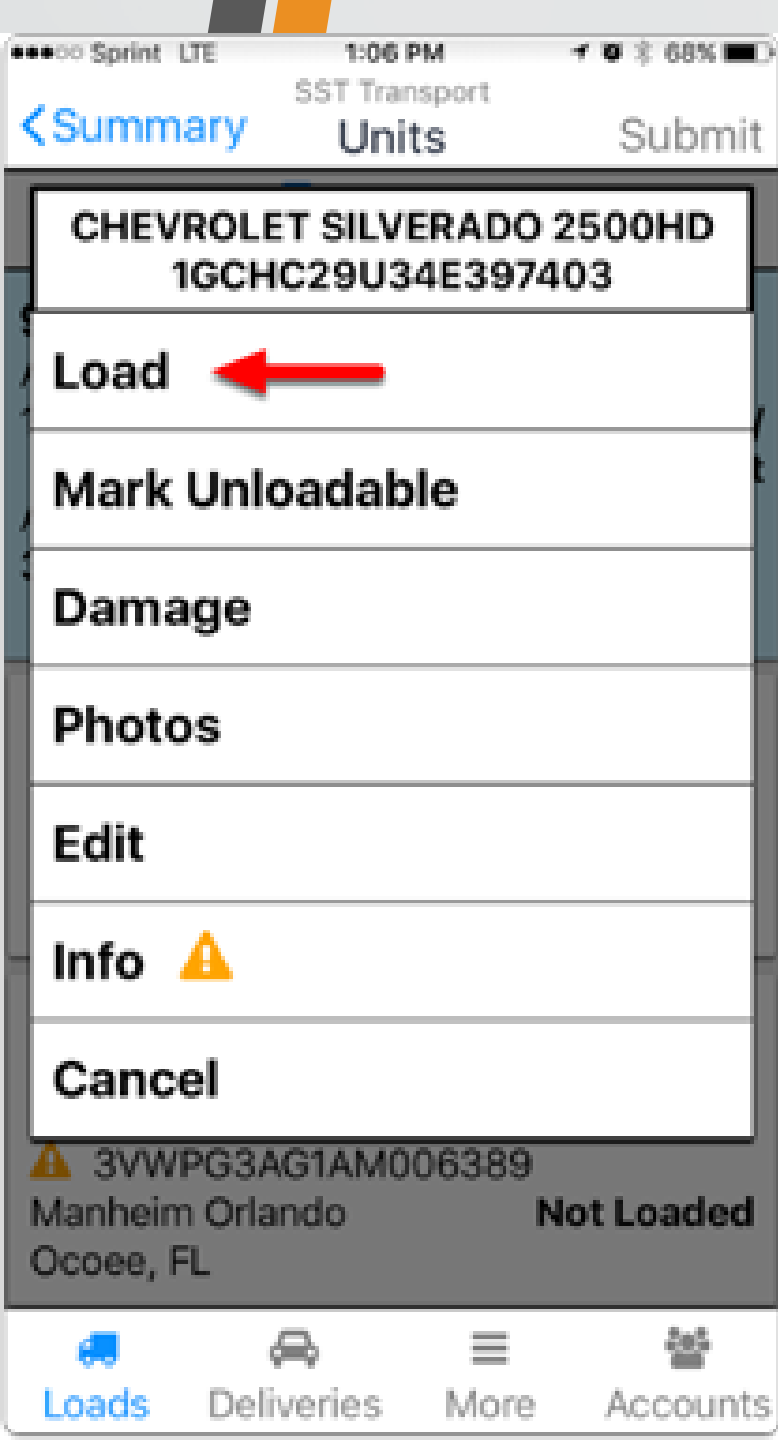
Sprint LTE 1:06 PM 68%

SST Transport
< Summary Units Submit

CHEVROLET SILVERADO 2500HD
1GCHC29U34E397403

Load

Mark Unloadable

Damage

Photos

Edit

Info

Cancel

3VWPG3AG1AM006389
Manheim Orlando Not Loaded
Ocoee, FL

Loads Deliveries More Accounts